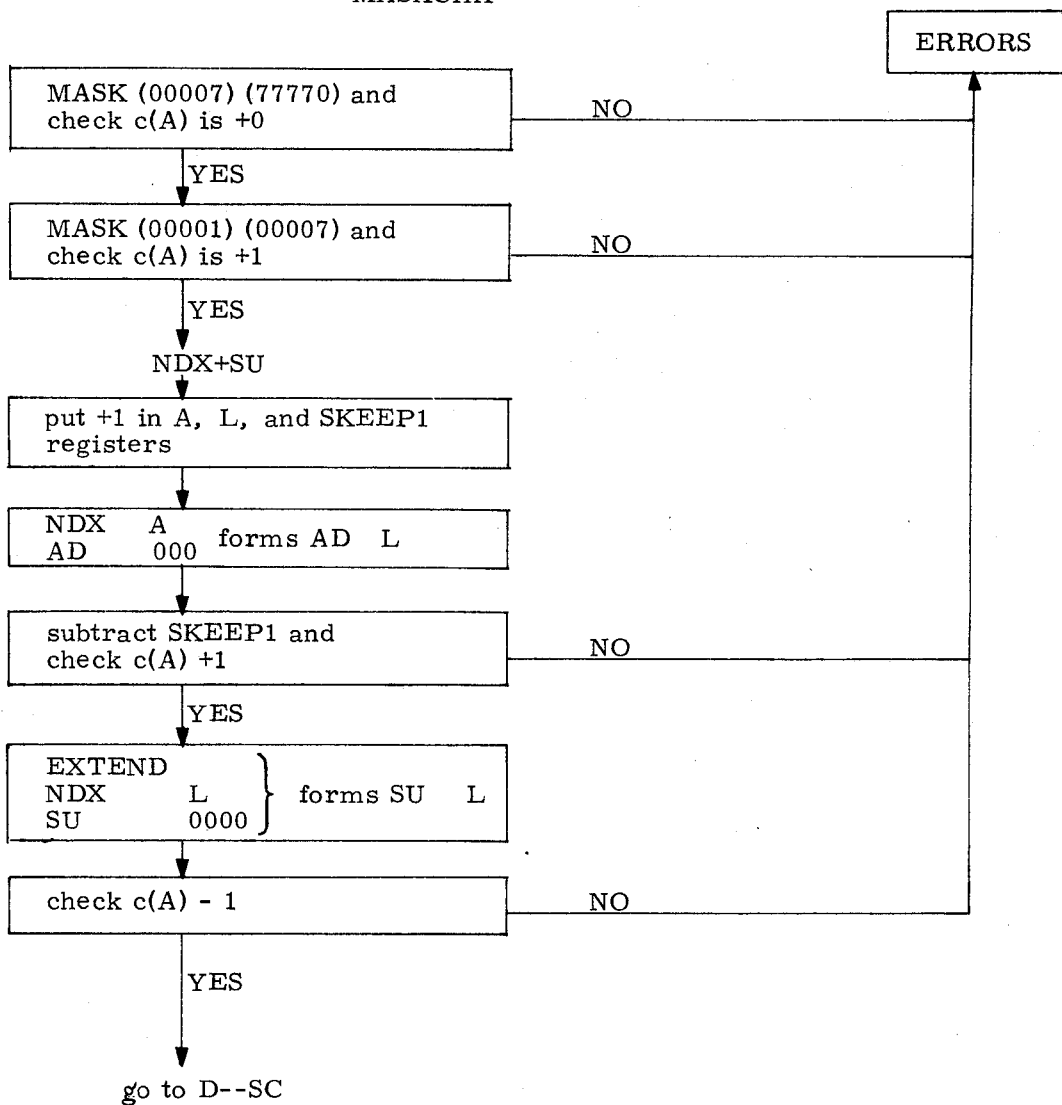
MASKCHK

ERRORS

MASK (00007) (77770) and check c(A) is +0

NO

YES

MASK (00001) (00007) and check c(A) is +1

NO

YES

NDX+SU

put +1 in A, L, and SKEEP1 registers

NDX A
AD 000 forms AD L

subtract SKEEP1 and check c(A) +1

NO

YES

EXTEND
NDX L
SU 0000 forms SU L

check c(A) - 1

NO

YES

go to D--SC